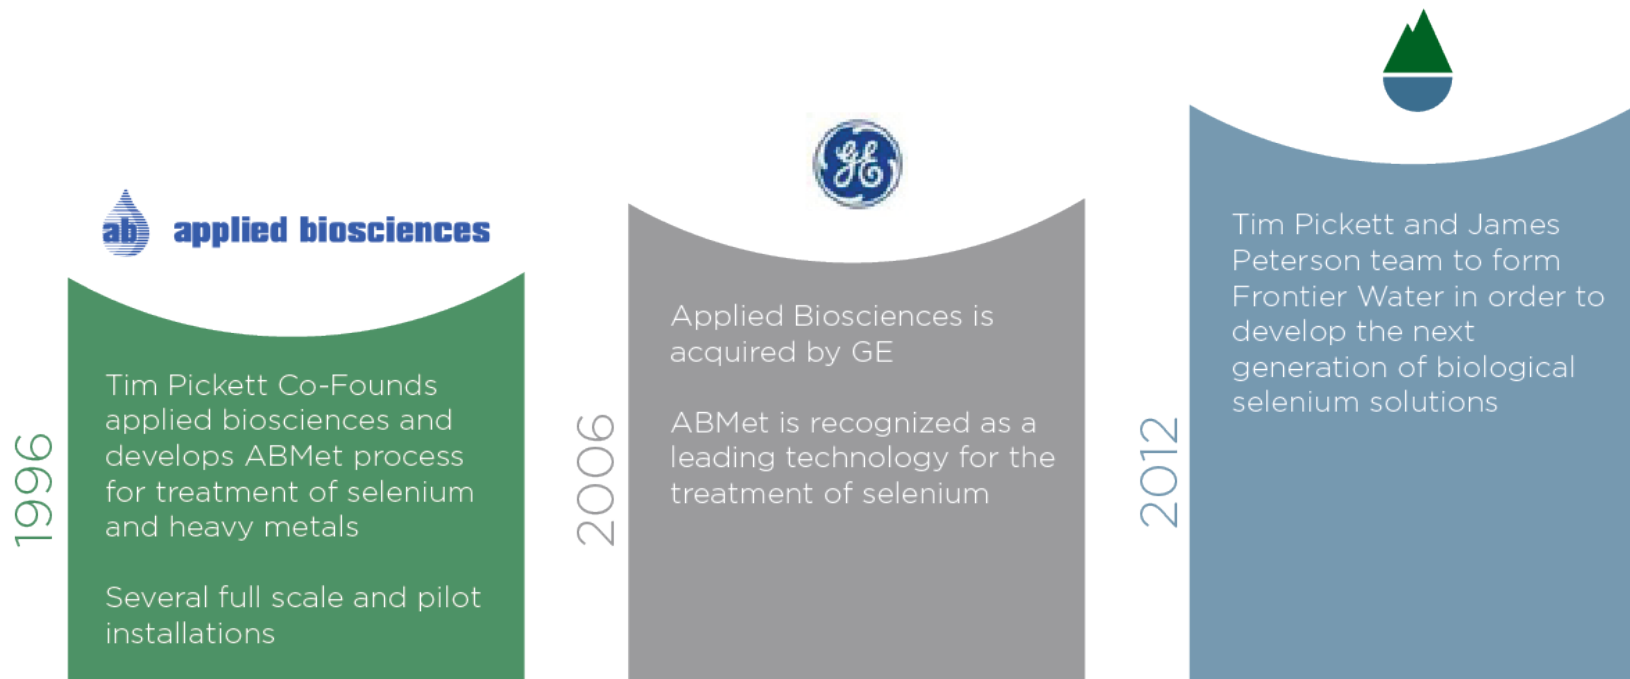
ab applied biosciences

1996

Tim Pickett Co-Founds applied biosciences and develops ABMet process for treatment of selenium and heavy metals

Several full scale and pilot installations

GE

2006

Applied Biosciences is acquired by GE

ABMet is recognized as a leading technology for the treatment of selenium

2012

Tim Pickett and James Peterson team to form Frontier Water in order to develop the next generation of biological selenium solutions